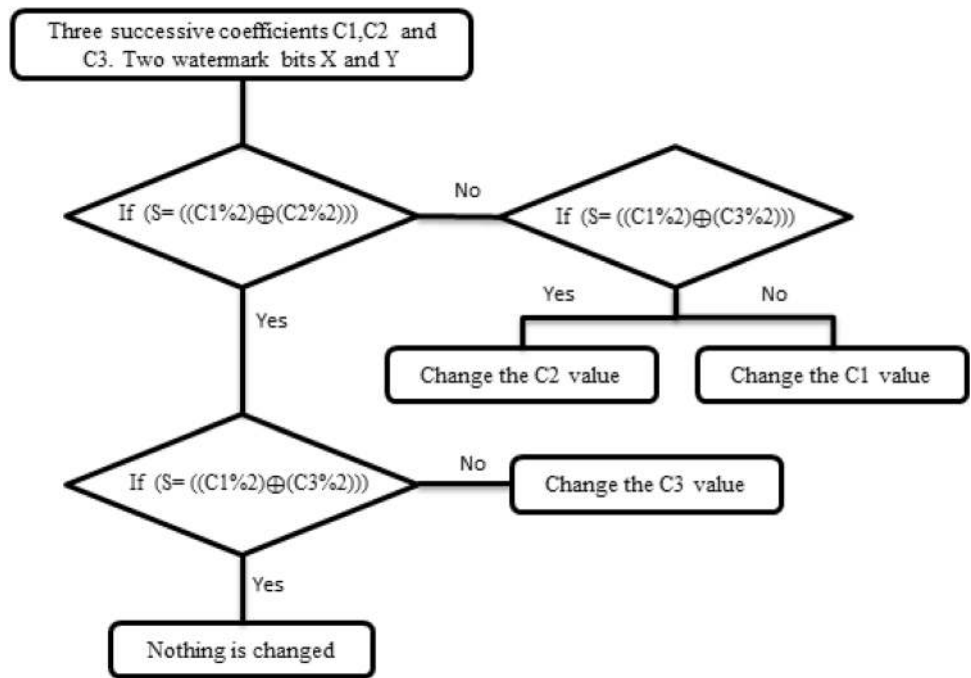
Three successive coefficients C1,C2 and C3. Two watermark bits X and Y

If (S= ((C1%2)$\oplus$(C2%2)))

No

If (S= ((C1%2)$\oplus$(C3%2)))

Yes

No

Change the C2 value

Change the C1 value

Yes

If (S= ((C1%2)$\oplus$(C3%2)))

No

Change the C3 value

Yes

Nothing is changed